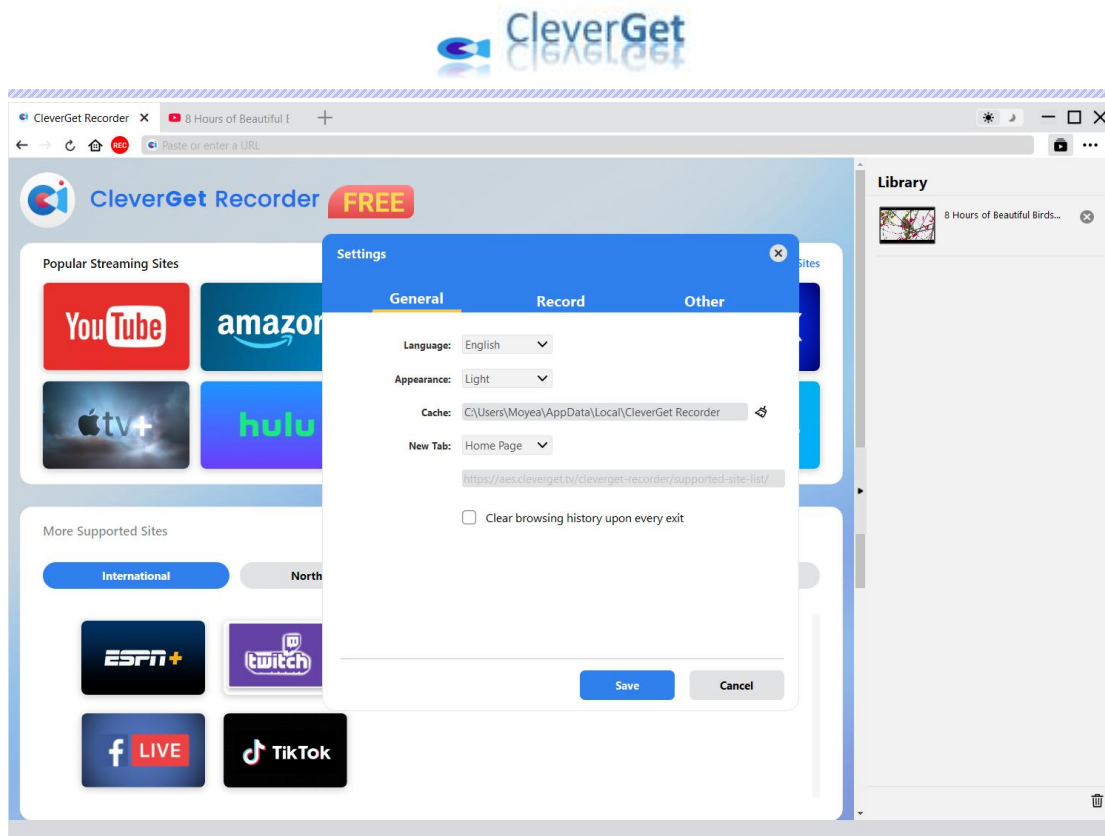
CleverGet

CleverGet Recorder ✕ 8 Hours of Beautiful E +

REC Paste or enter a URL

CleverGet Recorder FREE

Popular Streaming Sites

Sites

YouTube

amazon

tv+

hulu

More Supported Sites

International

North

ESPN+

twitch

LIVE

TikTok

Settings

General Record Other

Language: English

Appearance: Light

Cache: C:\Users\Moyea\AppData\Local\CleverGet Recorder

New Tab: Home Page

https://aes.cleverget.tv/cleverget-recorder/supported-site-list/

Clear browsing history upon every exit

Save Cancel

Library

8 Hours of Beautiful Birds...